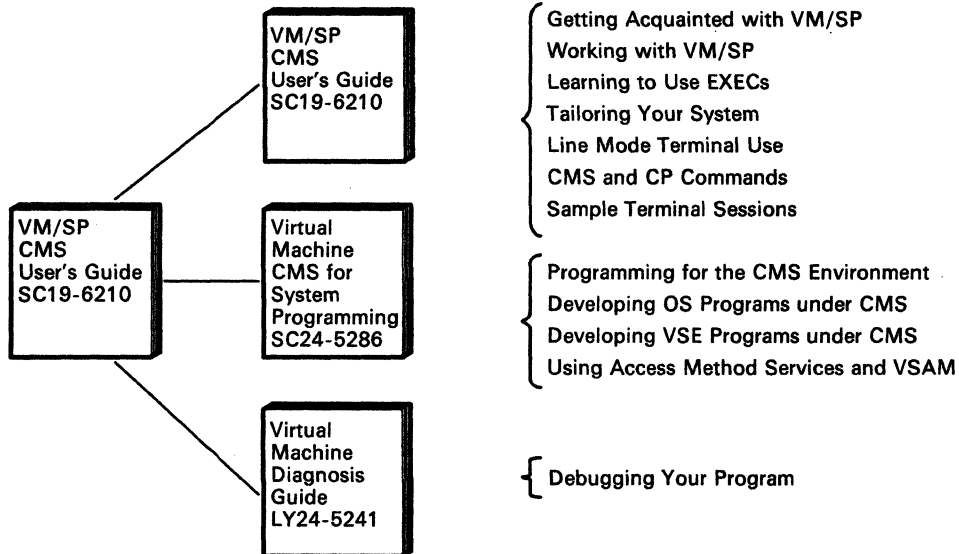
VM/SP
CMS
User's Guide
SC19-6210

VM/SP
CMS
User's Guide
SC19-6210

Getting Acquainted with VM/SP
Working with VM/SP
Learning to Use EXECs
Tailoring Your System
Line Mode Terminal Use
CMS and CP Commands
Sample Terminal Sessions

Virtual
Machine
CMS for
System
Programming
SC24-5286

Programming for the CMS Environment
Developing OS Programs under CMS
Developing VSE Programs under CMS
Using Access Method Services and VSAM

Virtual
Machine
Diagnosis
Guide
LY24-5241

Debugging Your Program